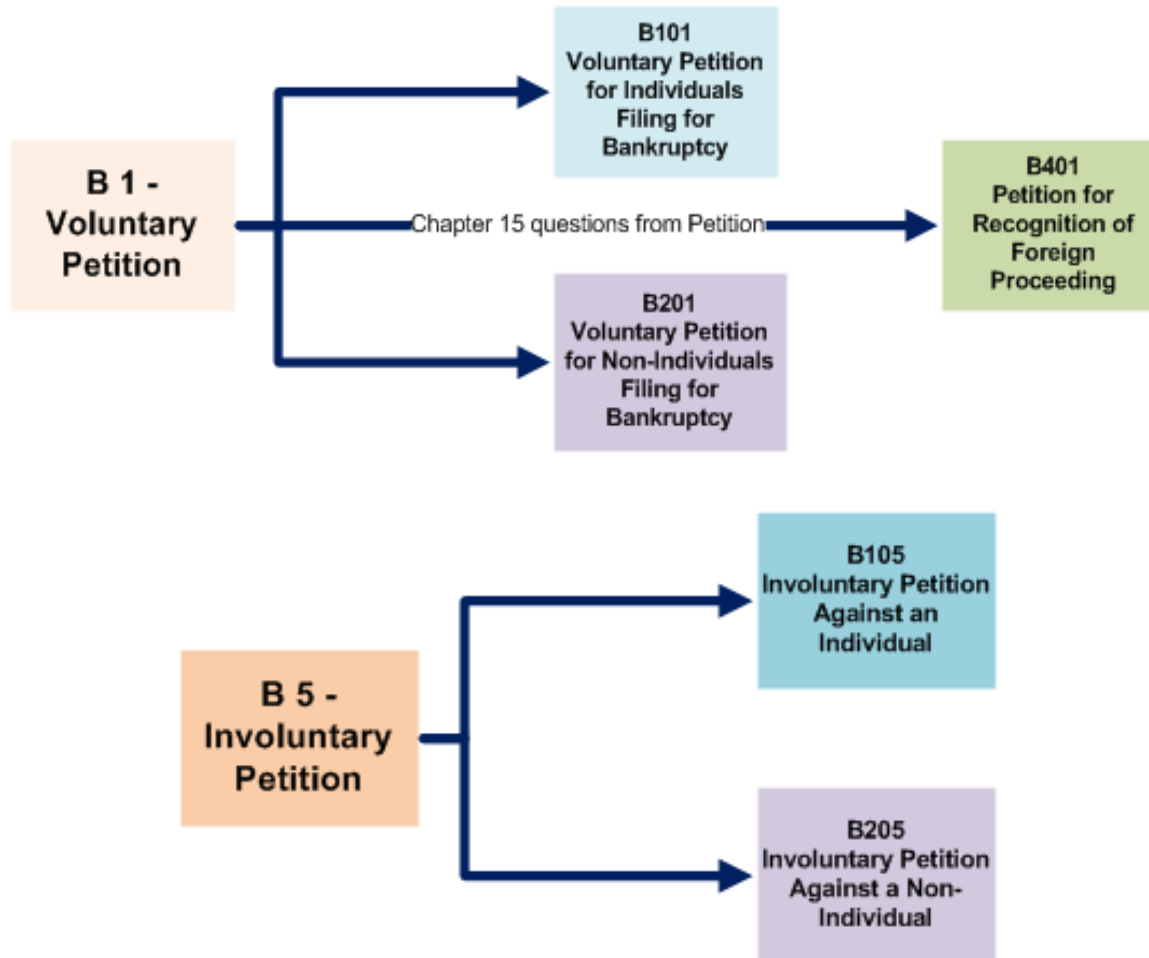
B 1 - Voluntary Petition

B101
Voluntary Petition for Individuals Filing for Bankruptcy

Chapter 15 questions from Petition

B401
Petition for Recognition of Foreign Proceeding

B201
Voluntary Petition for Non-Individuals Filing for Bankruptcy

B 5 - Involuntary Petition

B105
Involuntary Petition Against an Individual

B205
Involuntary Petition Against a Non-Individual